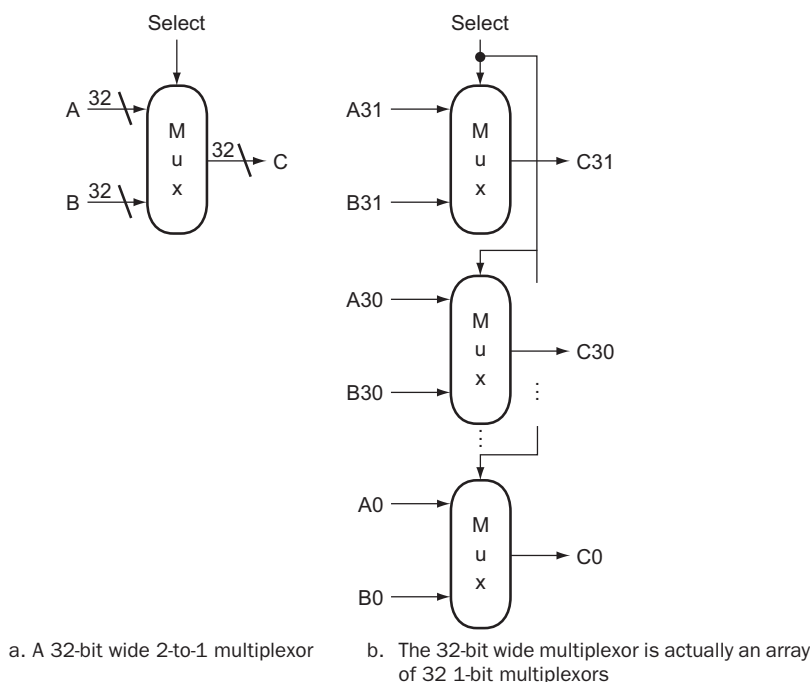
Select

A 32

B 32

M
u
x

32

C

Select

A31

B31

M
u
x

C31

A30

B30

M
u
x

C30

A0

B0

M
u
x

C0

a. A 32-bit wide 2-to-1 multiplexor

b. The 32-bit wide multiplexor is actually an array of 32 1-bit multiplexors